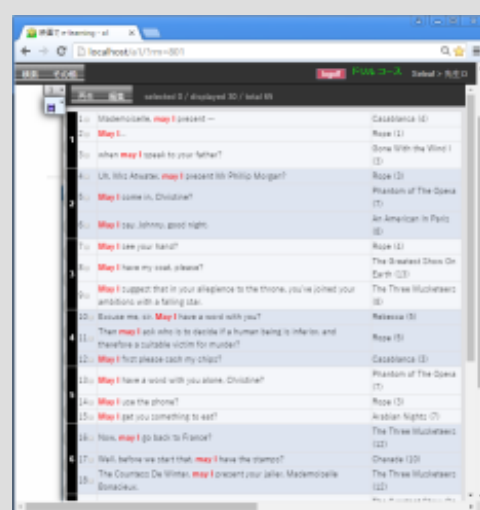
映画で e-learning - al

localhost/a/1/?nn=801

検索 その他

login ドリル コース Sekai > 先生 D

再生 編集 selected 0 / displayed 30 / total 69

| | | | |
|---|---|---|---|
| 1 | 1. | Mademoiselle, may I present -- | Casablanca (4) |
| | 2. | May I... | Rope (1) |
| | 3. | When may I speak to your father? | Gone With the Wind I (3) |
| 2 | 4. | Uh, Mrs Atwater, may I present Mr Phillip Morgan? | Rope (3) |
| | 5. | May I come in, Christine? | Phantom of The Opera (7) |
| | 6. | May I say, Johnny, good night. | An American In Paris (6) |
| 3 | 7. | May I see your hand? | Rope (4) |
| | 8. | May I have my coat, please? | The Greatest Show On Earth (13) |
| | 9. | May I suggest that in your allegiance to the throne, you've joined your ambitions with a falling star. | The Three Musketeers (6) |
| 4 | 10. | Excuse me, sir. May I have a word with you? | Rebecca (5) |
| | 11. | Then may I ask who is to decide if a human being is inferior, and therefore a suitable victim for murder? | Rope (5) |
| | 12. | May I first please catch my chips? | Casablanca (3) |
| 5 | 13. | May I have a word with you alone, Christine? | Phantom of The Opera (7) |
| | 14. | May I use the phone? | Rope (3) |
| | 15. | May I get you something to eat? | Arabian Nights (7) |
| 6 | 16. | Now, may I go back to France? | The Three Musketeers (12) |
| | 17. | Well, before we start that, may I have the stamps? | Charade (10) |
| | 18. | The Countess De Winter, may I present your jailer, Mademoiselle Bonacieux. | The Three Musketeers (12) |